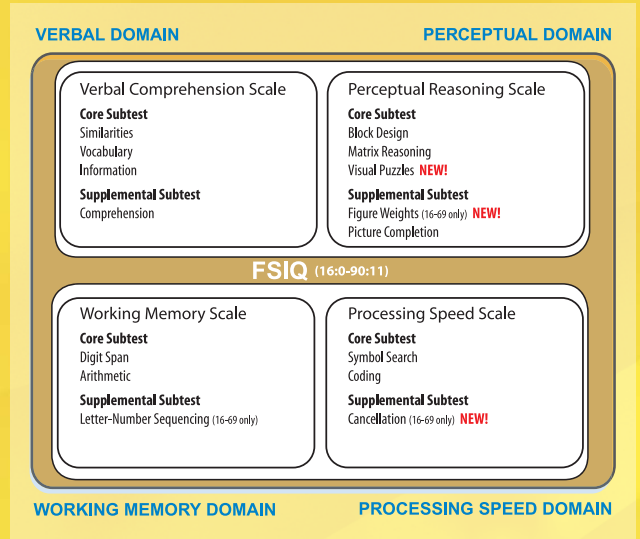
VERBAL DOMAIN

PERCEPTUAL DOMAIN

Verbal Comprehension Scale
Core Subtest
Similarities
Vocabulary
Information
Supplemental Subtest
Comprehension

Perceptual Reasoning Scale
Core Subtest
Block Design
Matrix Reasoning
Visual Puzzles NEW!
Supplemental Subtest
Figure Weights (16-69 only) NEW!
Picture Completion

FSIQ (16:0-90:11)

Working Memory Scale
Core Subtest
Digit Span
Arithmetic
Supplemental Subtest
Letter-Number Sequencing (16-69 only)

Processing Speed Scale
Core Subtest
Symbol Search
Coding
Supplemental Subtest
Cancellation (16-69 only) NEW!

WORKING MEMORY DOMAIN

PROCESSING SPEED DOMAIN